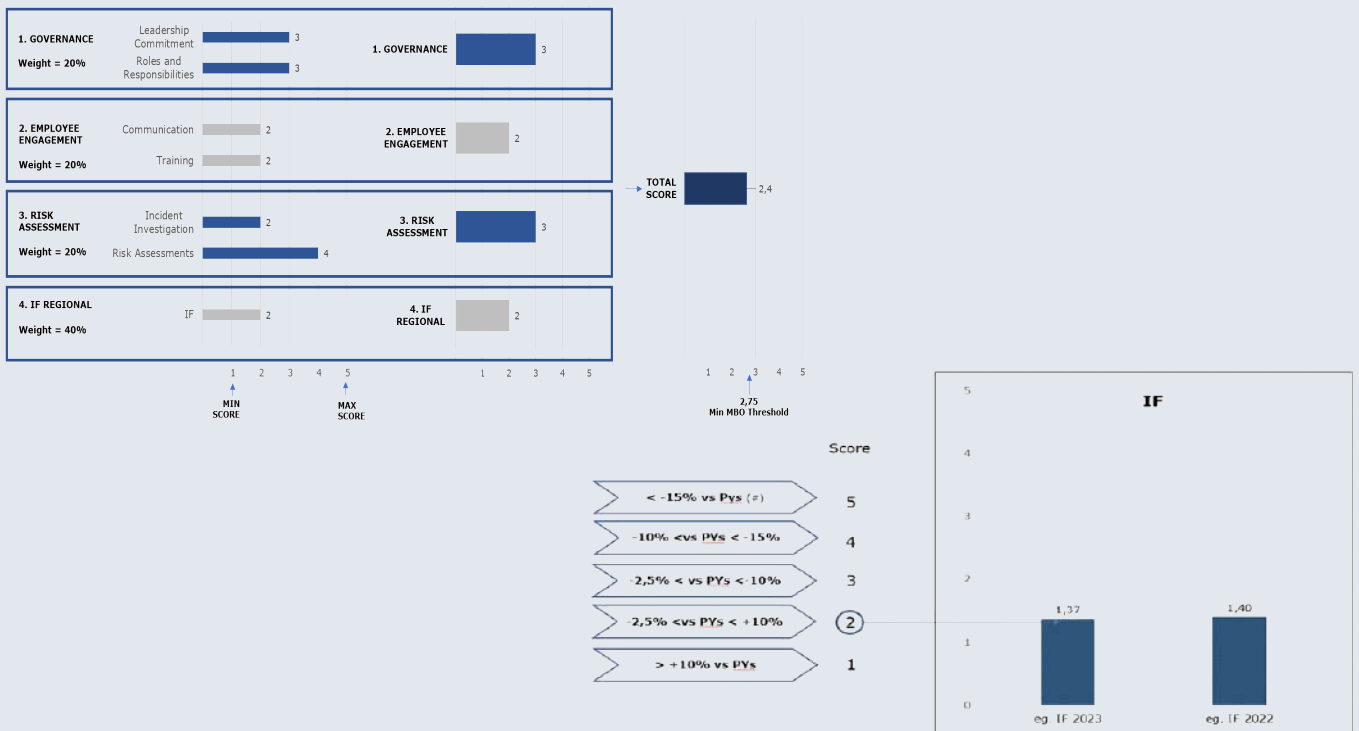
1. GOVERNANCE

Weight = 20%

Leadership Commitment 3

Roles and Responsibilities 3

1. GOVERNANCE 3

2. EMPLOYEE ENGAGEMENT

Weight = 20%

Communication 2

Training 2

2. EMPLOYEE ENGAGEMENT 2

3. RISK ASSESSMENT

Weight = 20%

Incident Investigation 2

Risk Assessments 4

3. RISK ASSESSMENT 3

4. IF REGIONAL

Weight = 40%

IF 2

4. IF REGIONAL 2

1 2 3 4 5

MIN SCORE

MAX SCORE

1 2 3 4 5

TOTAL SCORE 2,4

1 2 3 4 5

2,75
Min MBO Threshold

Score

| | |
|---|---|
| < -15% vs Pys (#) | 5 |
| -10% <vs PYs < -15% | 4 |
| -2,5% < vs PYs <-10% | 3 |
| -2,5% <vs PYs < +10% | 2 |
| > +10% vs PYs | 1 |

IF

5
4
3
2
1
0

1,37
1,40

eg. IF 2023
eg. IF 2022